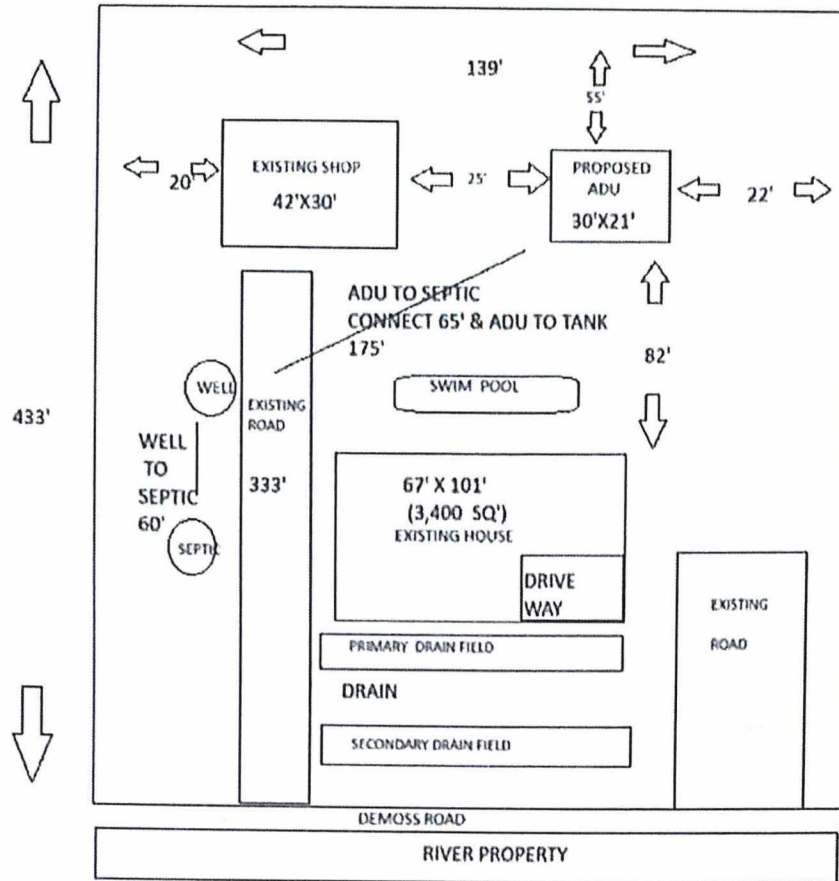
139'

55'

20

EXISTING SHOP
42'X30'

25'

PROPOSED ADU
30'X21'

22'

ADU TO SEPTIC
CONNECT 65' & ADU TO TANK
175'

82'

433'

WELL

EXISTING ROAD

SWIM POOL

WELL
TO
SEPTIC
60'

333'

67' X 101'
(3,400 SQ')
EXISTING HOUSE

SEPTIC

DRIVE WAY

EXISTING ROAD

PRIMARY DRAIN FIELD

DRAIN

SECONDARY DRAIN FIELD

DEMOSS ROAD

RIVER PROPERTY